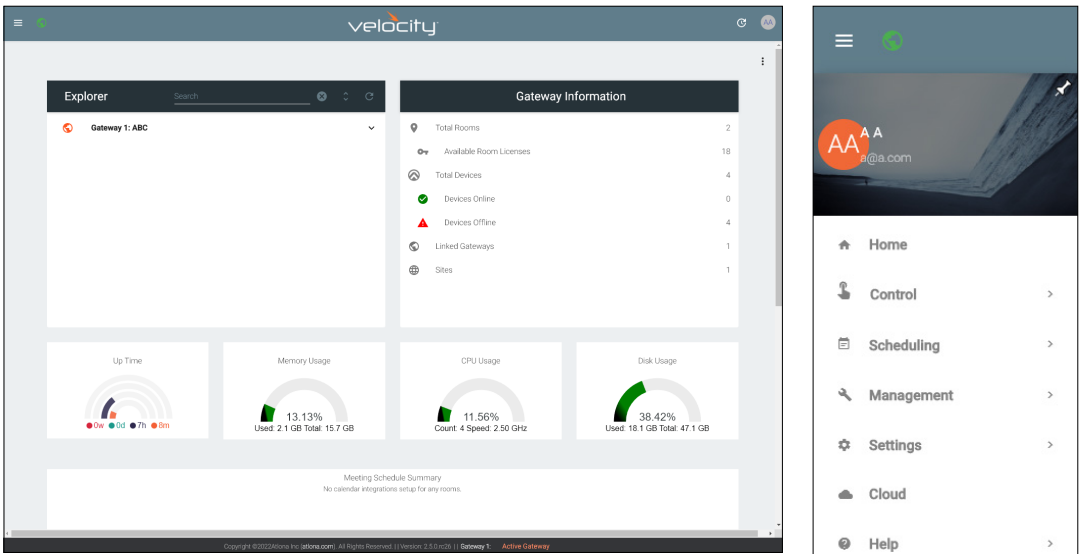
velocity

AA

Explorer

Search

Gateway 1: ABC

Gateway Information

Total Rooms 2

Available Room Licenses 18

Total Devices 4

Devices Online 0

Devices Offline 4

Linked Gateways 1

Sites 1

Up Time

0w 0d 7h 8m

Memory Usage

13.13%

Used: 2.1 GB Total: 15.7 GB

CPU Usage

11.56%

Count: 4 Speed: 2.50 GHz

Disk Usage

38.42%

Used: 18.1 GB Total: 47.1 GB

Meeting Schedule Summary

No calendar integrations setup for any rooms.

Copyright ©2022Atlona Inc (atlona.com). All Rights Reserved. | | Version: 2.5.0.rc26 | | Gateway 1: Active Gateway

AA A A
a@a.com

Home

Control

Scheduling

Management

Settings

Cloud

Help